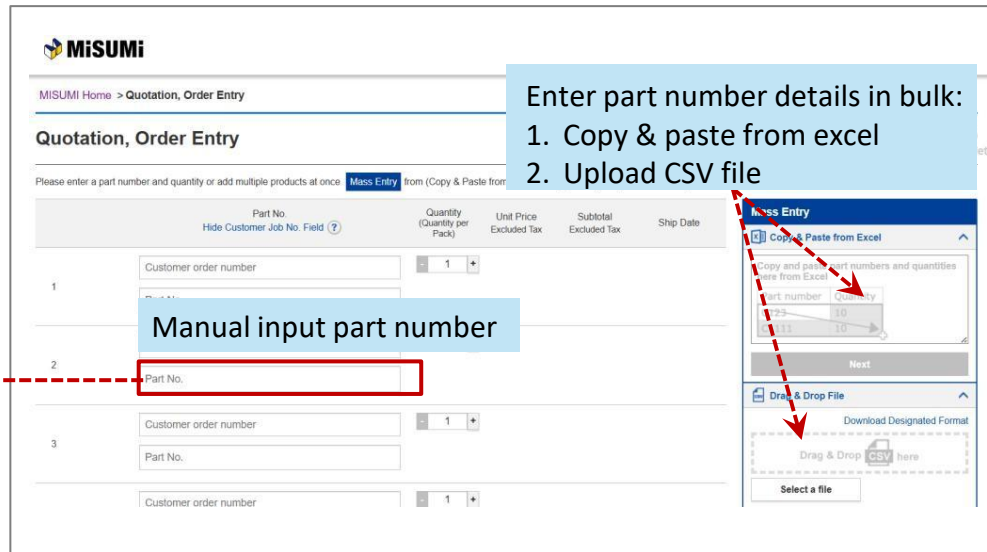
MiSUMi

MISUMI Home > Quotation, Order Entry

Quotation, Order Entry

Please enter a part number and quantity or add multiple products at once Mass Entry from (Copy & Paste from

Enter part number details in bulk:
1. Copy & paste from excel
2. Upload CSV file

| | Part No. Hide Customer Job No. Field ? | Quantity (Quantity per Pack) | Unit Price Excluded Tax | Subtotal Excluded Tax | Ship Date |
|---|---|---|---|---|---|
| 1 | Customer order number / Part No. | - 1 + | | | |
| 2 | Part No. | | | | |
| 3 | Customer order number / Part No. | - 1 + | | | |
| | Customer order number | - 1 + | | | |

Manual input part number

Mass Entry

Copy & Paste from Excel

Copy and paste part numbers and quantities here from Excel

| Part number | Quantity |
|---|---|
| 123 | 10 |
| CV111 | 10 |

Next

Drag & Drop File

Download Designated Format

Drag & Drop CSV here

Select a file